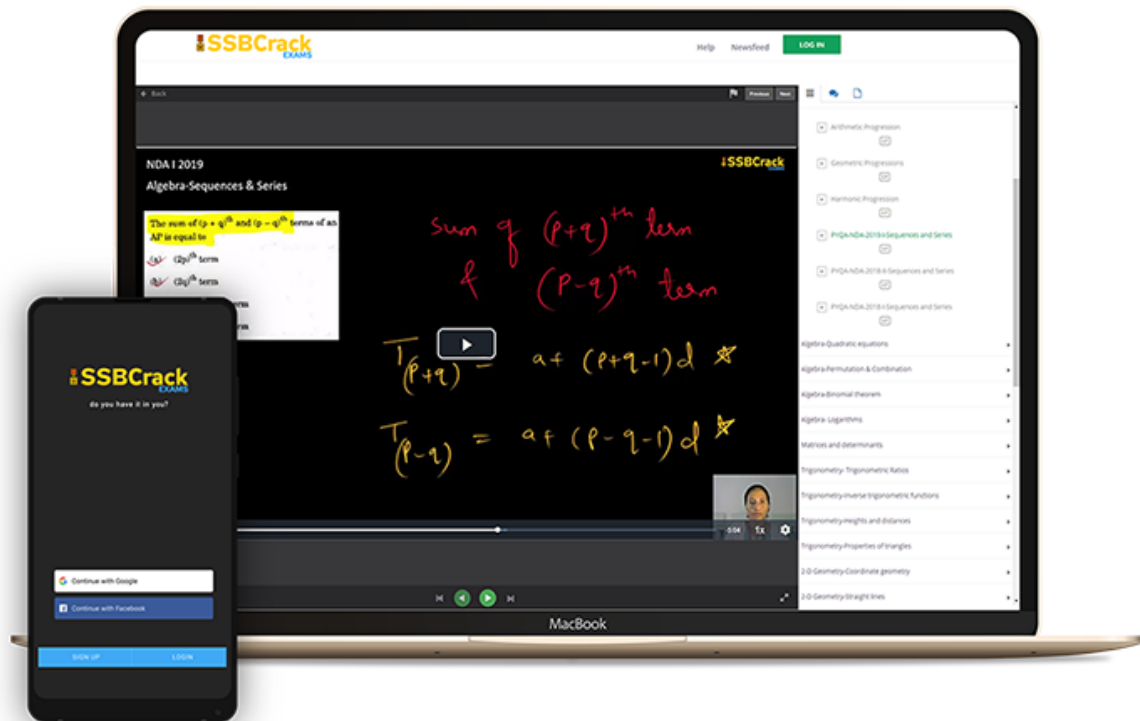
SSBCrack EXAMS

Help Newsfeed LOG IN

Back

Previous Next

NDA I 2019

Algebra-Sequences & Series

SSBCrack EXAMS

The sum of $(p+q)^{th}$ and $(p-q)^{th}$ terms of an AP is equal to

(a) $(2p)^{th}$ term

(b) $(2q)^{th}$ term

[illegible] term

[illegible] term

sum of $(p+q)^{th}$ term

& $(p-q)^{th}$ term

$T_{(p+q)} = a + (p+q-1)d$

$T_{(p-q)} = a + (p-q-1)d$

0:04 1x

Arithmetic Progression

Geometric Progressions

Harmonic Progression

PYQA-NDA-2019-I-Sequences and Series

PYQA-NDA-2018-II-Sequences and Series

PYQA-NDA-2018-I-Sequences and Series

Algebra-Quadratic equations

Algebra-Permutation & Combination

Algebra-Binomial theorem

Algebra- Logarithms

Matrices and determinants

Trigonometry- Trigonometric Ratios

Trigonometry-Inverse trigonometric functions

Trigonometry-Heights and distances

Trigonometry-Properties of triangles

2-D Geometry-Coordinate geometry

2-D Geometry-Straight lines

MacBook

SSBCrack EXAMS

do you have it in you?

Continue with Google

Continue with Facebook

SIGN UP LOGIN